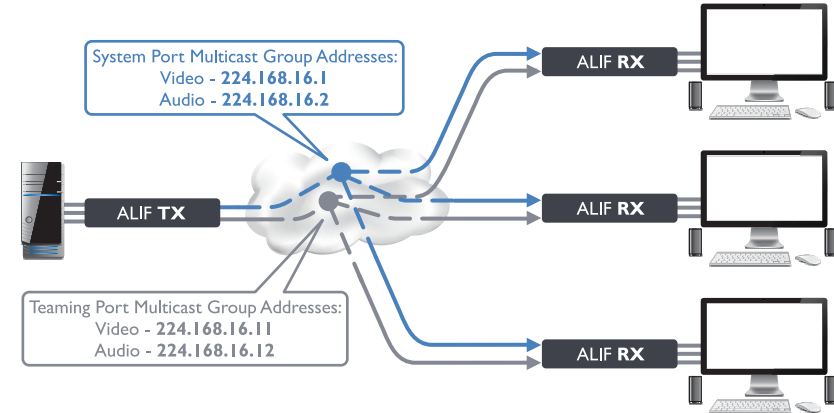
System Port Multicast Group Addresses:
Video - 224.168.16.1
Audio - 224.168.16.2

ALIF RX

ALIF TX

ALIF RX

Teaming Port Multicast Group Addresses:
Video - 224.168.16.11
Audio - 224.168.16.12

ALIF RX